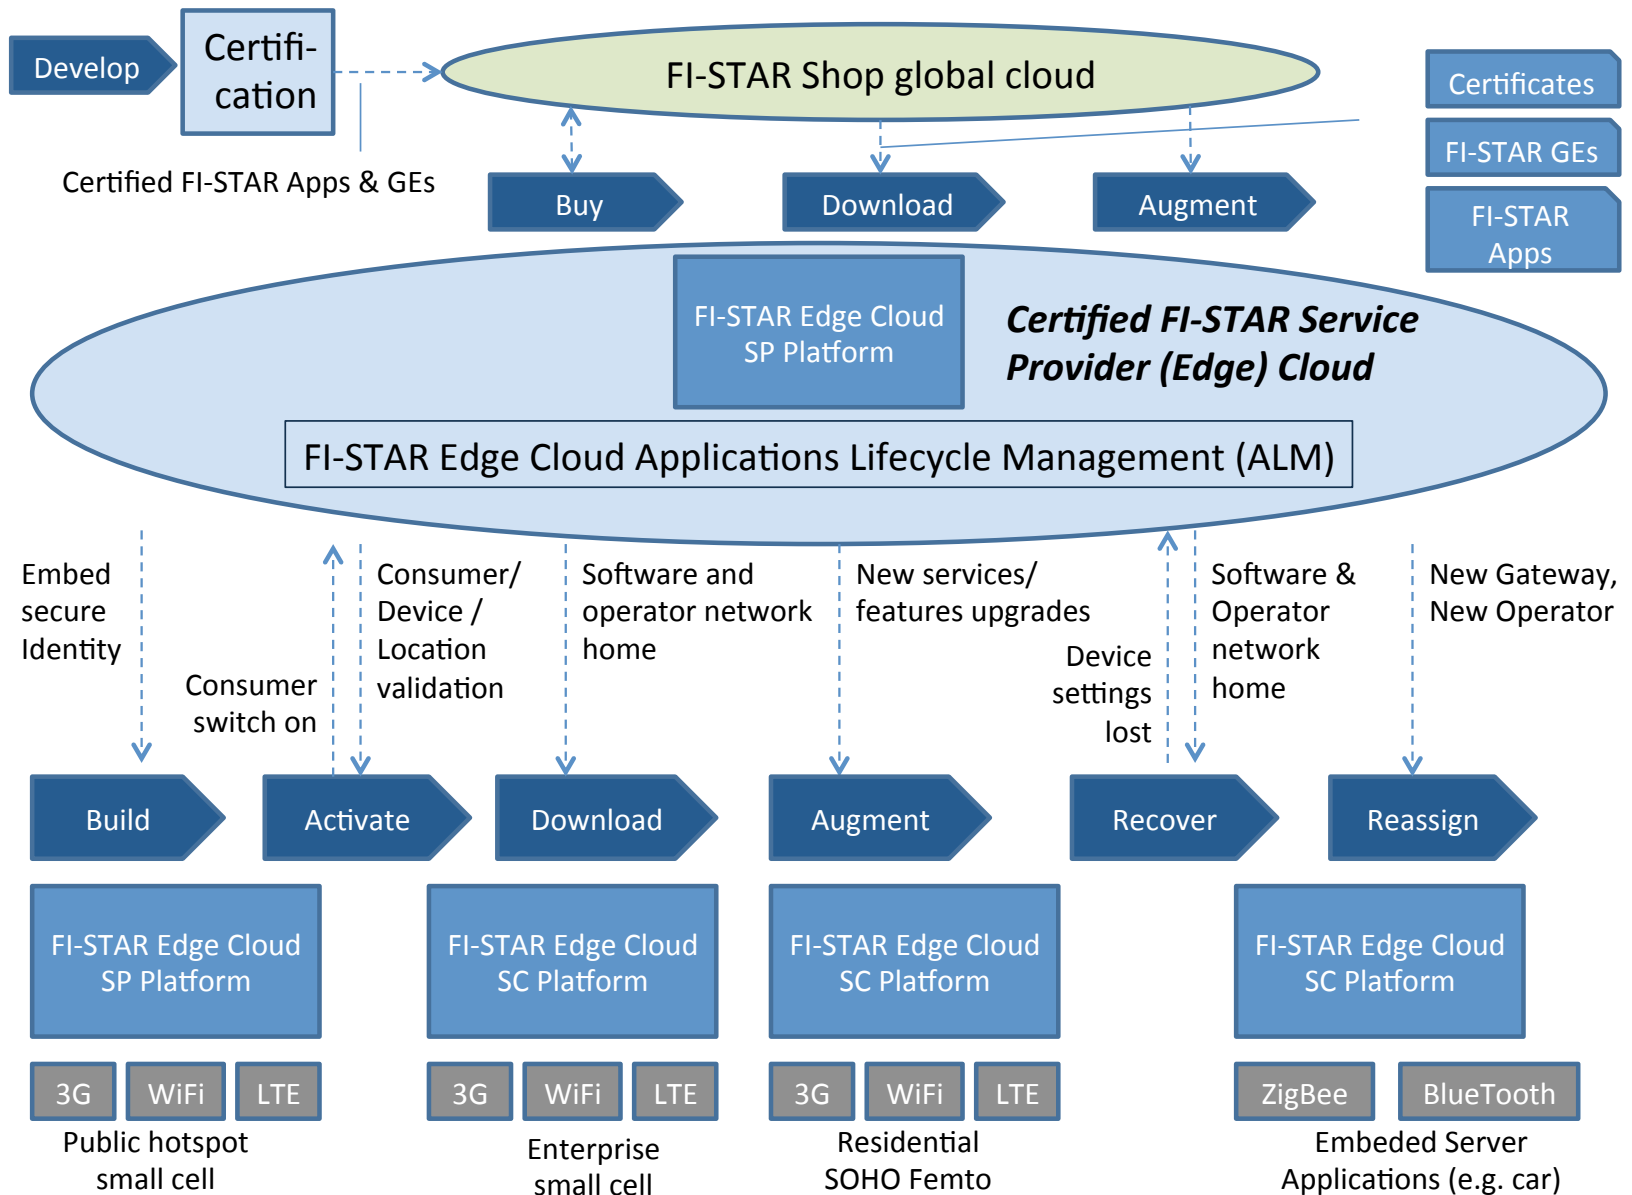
Develop

Certification

FI-STAR Shop global cloud

Certificates

FI-STAR GEs

FI-STAR Apps

Certified FI-STAR Apps & GEs

Buy

Download

Augment

FI-STAR Edge Cloud SP Platform

Certified FI-STAR Service Provider (Edge) Cloud

FI-STAR Edge Cloud Applications Lifecycle Management (ALM)

Embed secure Identity

Consumer switch on

Consumer/ Device / Location validation

Software and operator network home

New services/ features upgrades

Device settings lost

Software & Operator network home

New Gateway, New Operator

Build

Activate

Download

Augment

Recover

Reassign

FI-STAR Edge Cloud SP Platform

FI-STAR Edge Cloud SC Platform

FI-STAR Edge Cloud SC Platform

FI-STAR Edge Cloud SC Platform

3G WiFi LTE

Public hotspot small cell

3G WiFi LTE

Enterprise small cell

3G WiFi LTE

Residential SOHO Femto

ZigBee BlueTooth

Embeded Server Applications (e.g. car)